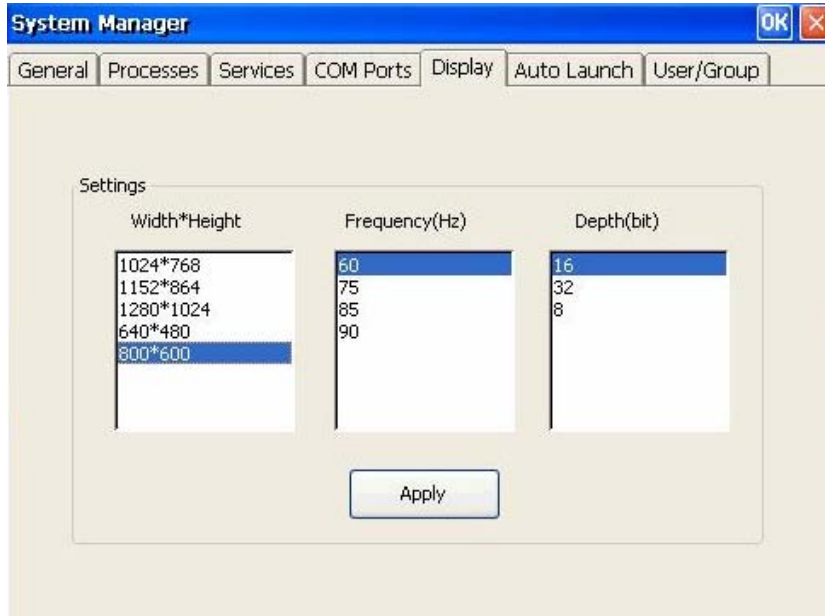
System Manager

OK

General | Processes | Services | COM Ports | Display | Auto Launch | User/Group

Settings

Width*Height

1024*768
1152*864
1280*1024
640*480
800*600

Frequency(Hz)

60
75
85
90

Depth(bit)

16
32
8

Apply